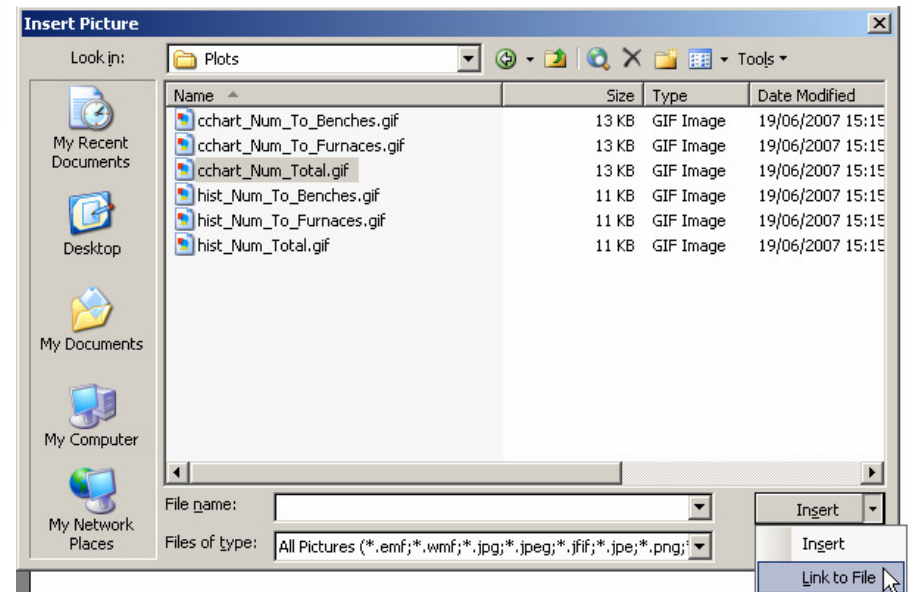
Insert Picture

Look in: Plots

Tools

| Name | Size | Type | Date Modified |
|---|---|---|---|
| cchart_Num_To_Benches.gif | 13 KB | GIF Image | 19/06/2007 15:15 |
| cchart_Num_To_Furnaces.gif | 13 KB | GIF Image | 19/06/2007 15:15 |
| cchart_Num_Total.gif | 13 KB | GIF Image | 19/06/2007 15:15 |
| hist_Num_To_Benches.gif | 11 KB | GIF Image | 19/06/2007 15:15 |
| hist_Num_To_Furnaces.gif | 11 KB | GIF Image | 19/06/2007 15:15 |
| hist_Num_Total.gif | 11 KB | GIF Image | 19/06/2007 15:15 |

My Recent Documents

Desktop

My Documents

My Computer

My Network Places

File name:

Files of type: All Pictures (*.emf;*.wmf;*.jpg;*.jpeg;*.jfif;*.jpe;*.png;

Insert

Insert

Link to File